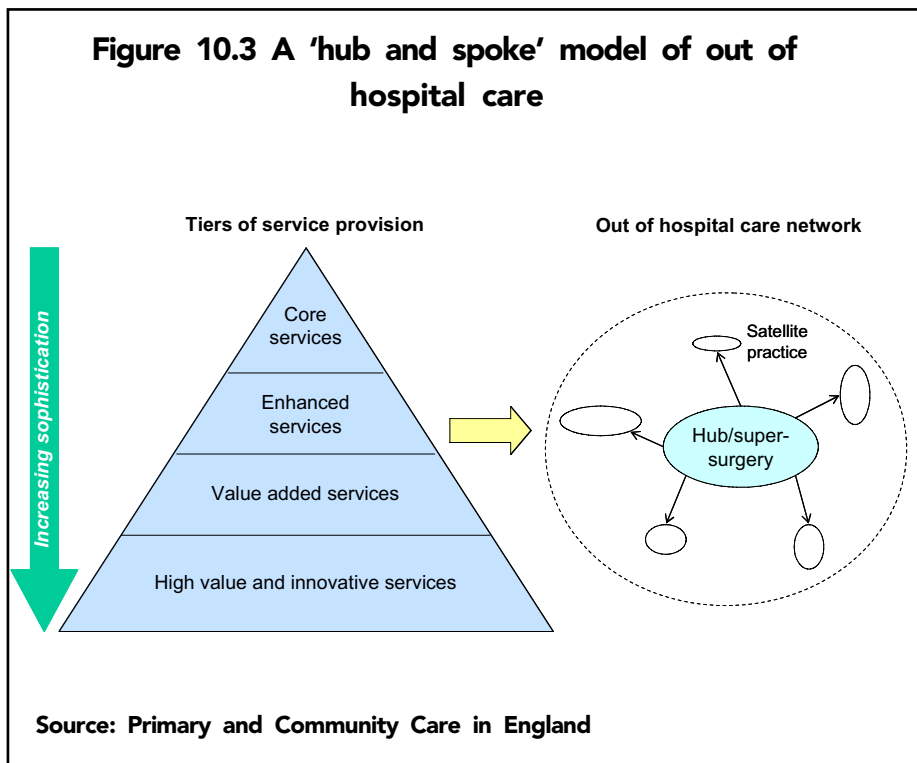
Figure 10.3 A 'hub and spoke' model of out of hospital care

Tiers of service provision

Increasing sophistication

Core services

Enhanced services

Value added services

High value and innovative services

Out of hospital care network

Satellite practice

Hub/super-surgery

Source: Primary and Community Care in England